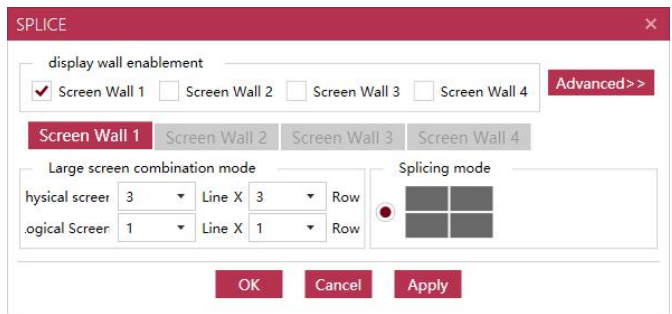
SPLICE ×

display wall enablement

Screen Wall 1 Screen Wall 2 Screen Wall 3 Screen Wall 4

Advanced>>

Screen Wall 1 Screen Wall 2 Screen Wall 3 Screen Wall 4

Large screen combination mode

hysical screer 3 Line X 3 Row

.ogical Screer 1 Line X 1 Row

Splicing mode

OK Cancel Apply